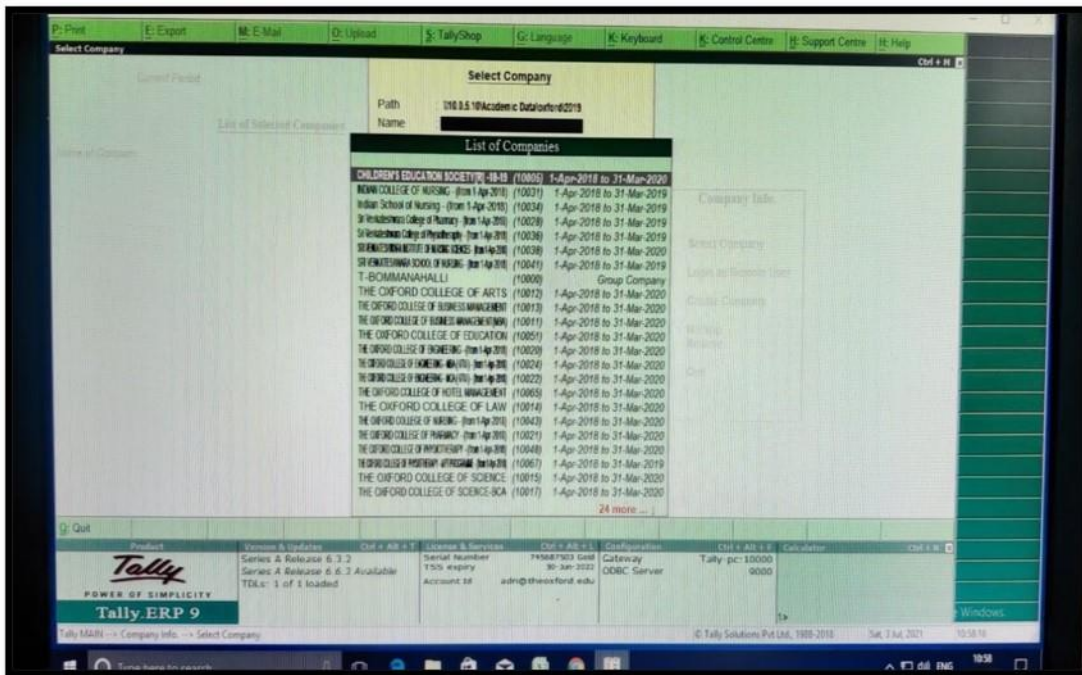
P: Print | E: Export | M: E-Mail | O: Upload | S: TallyShop | G: Language | K: Keyboard | K: Control Centre | H: Support Centre | H: Help

Select Company

Ctrl + M

Current Period

List of Selected Companies

Name of Company

Select Company

Path \\10.5.5.10\Academic Data\oxford2019
Name

List of Companies

CHILDREN'S EDUCATION SOCIETY(R) -18-19 (10005) 1-Apr-2018 to 31-Mar-2020
INDIAN COLLEGE OF NURSING - (from 1-Apr-2018) (10031) 1-Apr-2018 to 31-Mar-2019
Indian School of Nursing - (from 1-Apr-2018) (10034) 1-Apr-2018 to 31-Mar-2019
Sri Venkateshwara College of Pharmacy - (from 1-Apr-2018) (10028) 1-Apr-2018 to 31-Mar-2019
Sri Venkateshwara College of Physiotherapy - (from 1-Apr-2018) (10036) 1-Apr-2018 to 31-Mar-2019
SRI VENKATESHWARA INSTITUTE OF NURSING SCIENCES - (from 1-Apr-2018) (10038) 1-Apr-2018 to 31-Mar-2020
SRI VENKATESHWARA SCHOOL OF NURSING - (from 1-Apr-2018) (10041) 1-Apr-2018 to 31-Mar-2019
T-BOMMANAHALLI (10000) Group Company
THE OXFORD COLLEGE OF ARTS (10012) 1-Apr-2018 to 31-Mar-2020
THE OXFORD COLLEGE OF BUSINESS MANAGEMENT (10013) 1-Apr-2018 to 31-Mar-2020
THE OXFORD COLLEGE OF BUSINESS MANAGEMENT(MBA) (10011) 1-Apr-2018 to 31-Mar-2020
THE OXFORD COLLEGE OF EDUCATION (10051) 1-Apr-2018 to 31-Mar-2020
THE OXFORD COLLEGE OF ENGINEERING - (from 1-Apr-2018) (10020) 1-Apr-2018 to 31-Mar-2020
THE OXFORD COLLEGE OF ENGINEERING - MBA (VTU) - (from 1-Apr-2018) (10024) 1-Apr-2018 to 31-Mar-2020
THE OXFORD COLLEGE OF ENGINEERING - MCA (VTU) - (from 1-Apr-2018) (10022) 1-Apr-2018 to 31-Mar-2020
THE OXFORD COLLEGE OF HOTEL MANAGEMENT (10065) 1-Apr-2018 to 31-Mar-2020
THE OXFORD COLLEGE OF LAW (10014) 1-Apr-2018 to 31-Mar-2020
THE OXFORD COLLEGE OF NURSING - (from 1-Apr-2018) (10043) 1-Apr-2018 to 31-Mar-2020
THE OXFORD COLLEGE OF PHARMACY - (from 1-Apr-2018) (10021) 1-Apr-2018 to 31-Mar-2020
THE OXFORD COLLEGE OF PHYSIOTHERAPY - (from 1-Apr-2018) (10048) 1-Apr-2018 to 31-Mar-2020
THE OXFORD COLLEGE OF PHYSIOTHERAPY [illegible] (10067) 1-Apr-2018 to 31-Mar-2019
THE OXFORD COLLEGE OF SCIENCE (10015) 1-Apr-2018 to 31-Mar-2020
THE OXFORD COLLEGE OF SCIENCE-BCA (10017) 1-Apr-2018 to 31-Mar-2020
24 more ...

Company Info.
Select Company
Login as Remote User
Create Company
Backup
Restore
Quit

Q: Quit

Product | Version & Updates Ctrl + Alt + T | License & Services Ctrl + Alt + L | Configuration Ctrl + Alt + F | Calculator Ctrl + N
Series A Release 6.3.2
Series A Release 6.6.3 Available
TDLs: 1 of 1 loaded
Serial Number 745887503 Gold
TSS expiry 30-Jun-2022
Account Id adm@theoxford.edu
Gateway Tally-pc: 10000
ODBC Server 9000

Tally
POWER OF SIMPLICITY
Tally.ERP 9

Windows

Tally MAIN --> Company Info. --> Select Company
© Tally Solutions Pvt Ltd., 1988-2018
Sat, 3 Jul, 2021 10:58:10

Type here to search
ENG 10:58